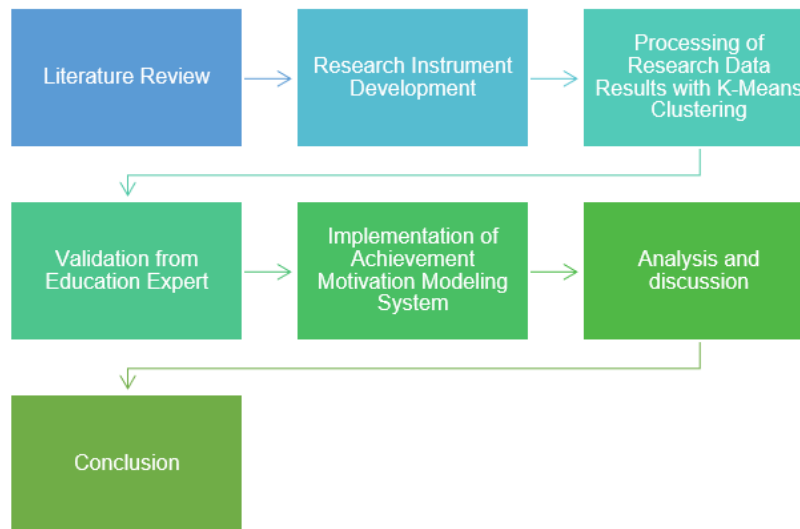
Literature Review

Research Instrument Development

Processing of Research Data Results with K-Means Clustering

Validation from Education Expert

Implementation of Achievement Motivation Modeling System

Analysis and discussion

Conclusion